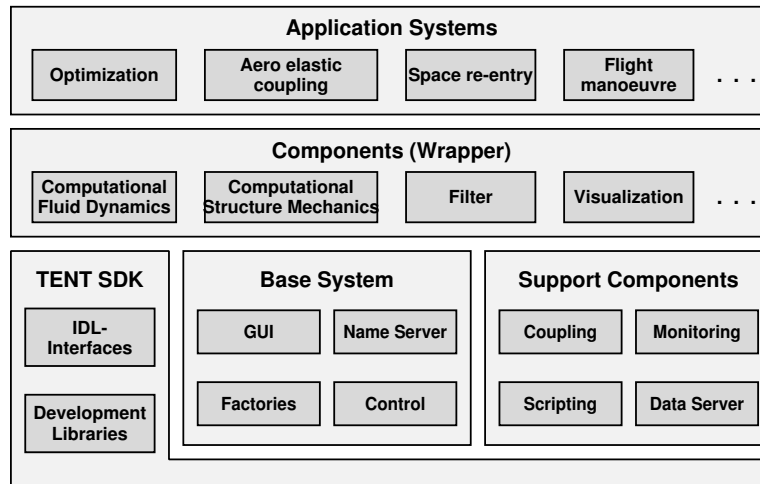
Application Systems

Optimization

Aero elastic coupling

Space re-entry

Flight manoeuvre

. . .

Components (Wrapper)

Computational Fluid Dynamics

Computational Structure Mechanics

Filter

Visualization

. . .

TENT SDK

IDL-Interfaces

Development Libraries

Base System

GUI

Name Server

Factories

Control

Support Components

Coupling

Monitoring

Scripting

Data Server